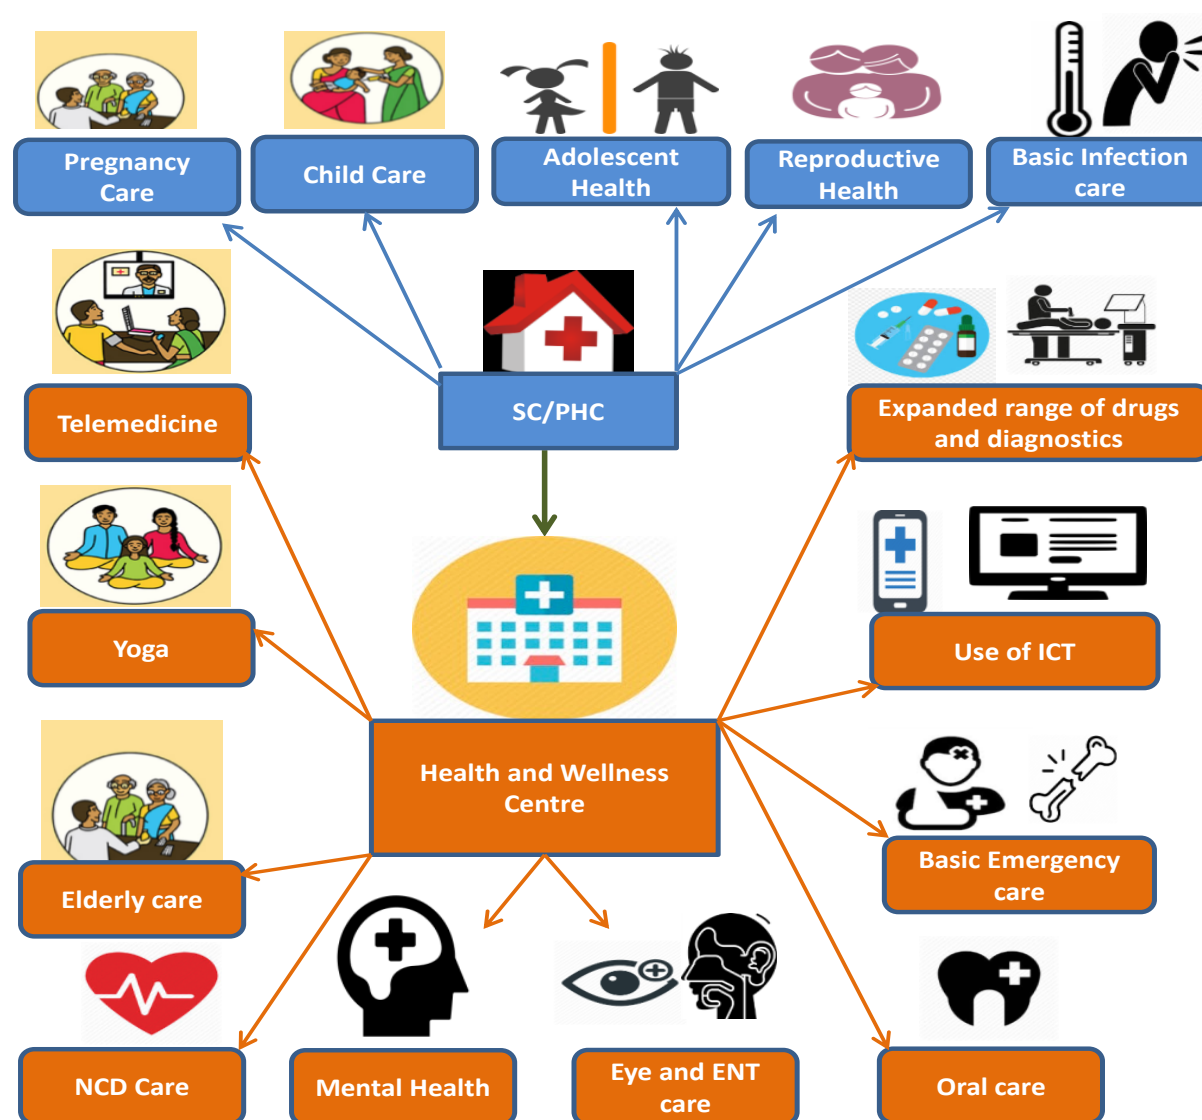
Pregnancy Care

Child Care

Adolescent Health

Reproductive Health

Basic Infection care

Telemedicine

SC/PHC

Expanded range of drugs and diagnostics

Yoga

Use of ICT

Health and Wellness Centre

Basic Emergency care

Elderly care

NCD Care

Mental Health

Eye and ENT care

Oral care